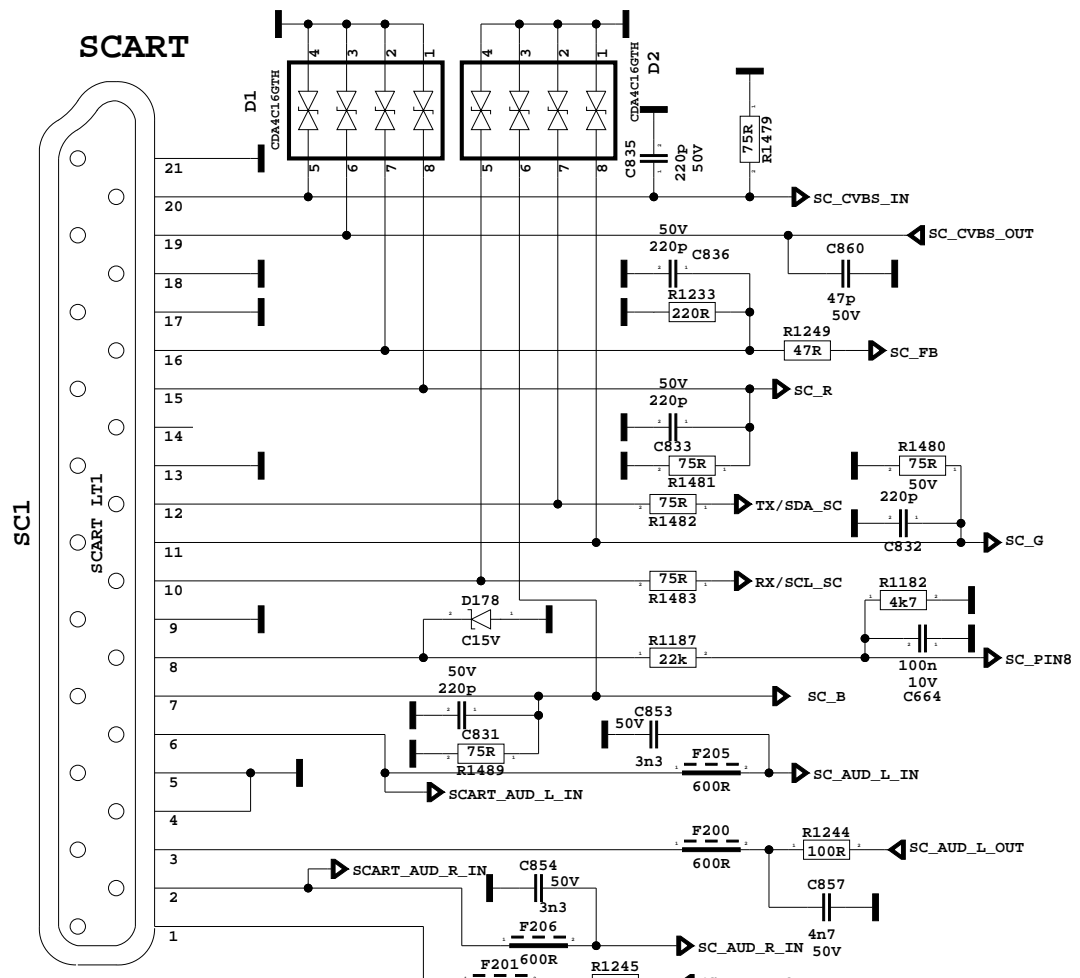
SCART

SC1

SCART LT1

D1
CDA4C16GTH

4 3 2 1
5 6 7 8

D2
CDA4C16GTH

4 3 2 1
5 6 7 8

C835
220p
50V

75R
R1479

21
20
19
18
17
16
15
14
13
12
11
10
9
8
7
6
5
4
3
2
1

SC_CVBS_IN

50V
220p
C836

SC_CVBS_OUT

C860
47p
50V

R1233
220R

R1249
47R
SC_FB

50V
220p
SC_R

C833
75R
R1481

R1480
75R
50V
220p

75R
R1482
TX/SDA_SC

C832
SC_G

75R
R1483
RX/SCL_SC

D178
C15V

R1182
4k7

R1187
22k

100n
10V
C664

SC_PIN8

50V
220p
SC_B

C831
75R
R1489

C853
50V
3n3

F205
600R

SC_AUD_L_IN

SCART_AUD_L_IN

F200
600R

R1244
100R

SC_AUD_L_OUT

SCART_AUD_R_IN

C854
50V
3n3

C857
4n7
50V

F206
600R

SC_AUD_R_IN

F201
R1245